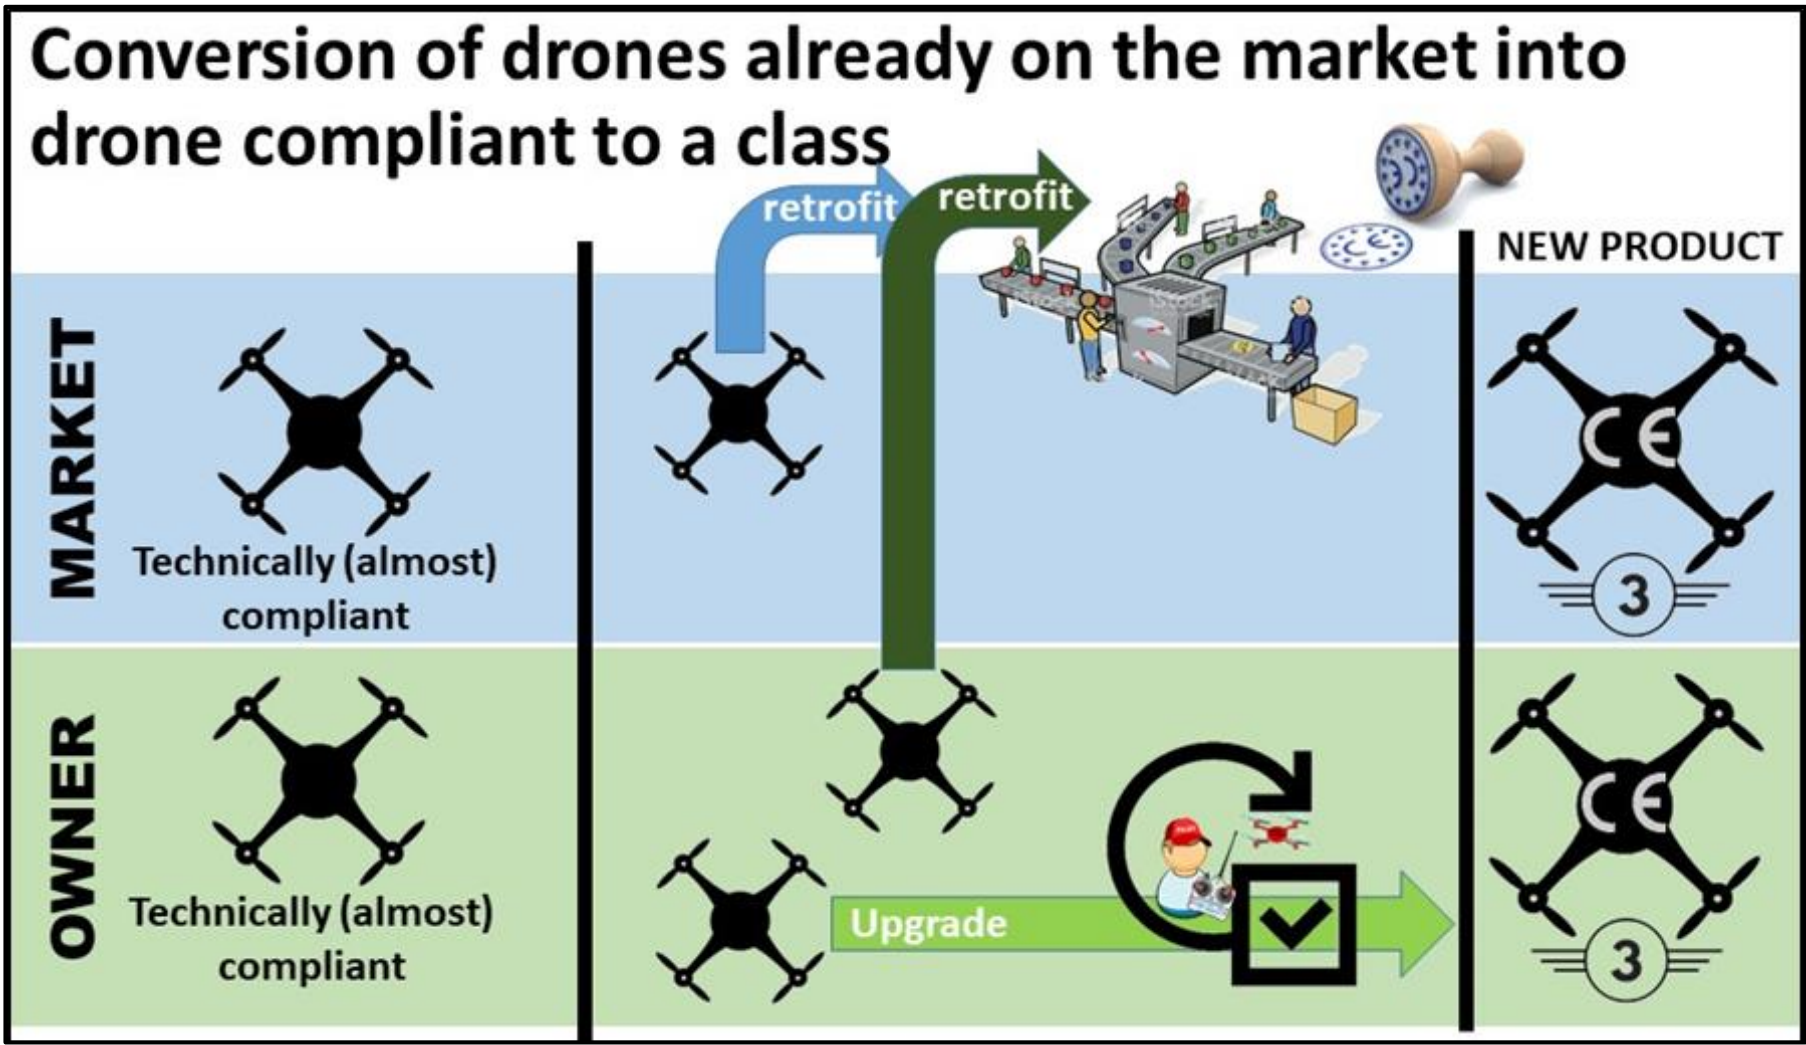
Conversion of drones already on the market into drone compliant to a class

retrofit

retrofit

NEW PRODUCT

MARKET

Technically (almost) compliant

CE

3

OWNER

Technically (almost) compliant

Upgrade

CE

3